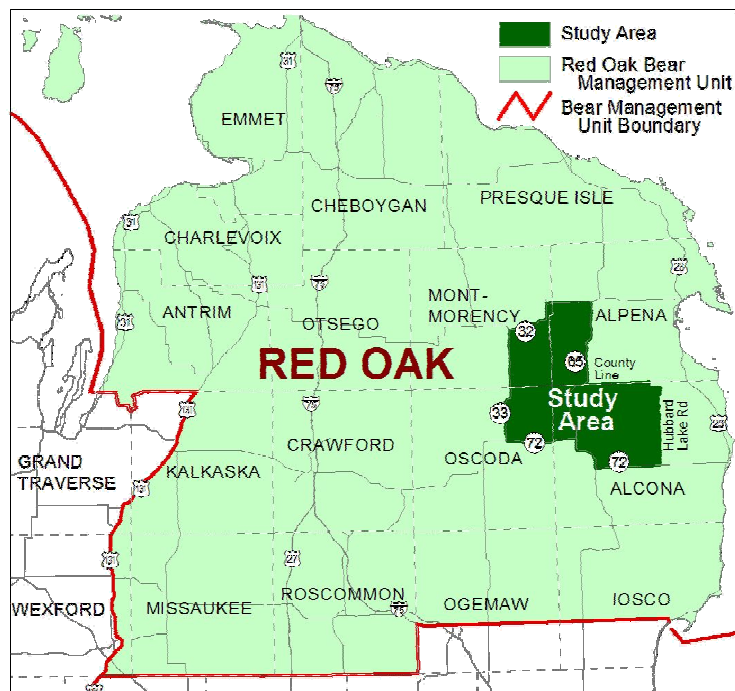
Study Area
Red Oak Bear Management Unit
Bear Management Unit Boundary

31
75
EMMET
CHEBOYGAN
PRESQUE ISLE
31
CHARLEVOIX
131
75
23
MONT-MORENCY
ANTRIM
31
OTSEGO
32
ALPENA
65
County Line
RED OAK
131
75
33
Study Area
Hubbard Lake Rd
23
72
GRAND TRAVERSE
CRAWFORD
72
KALKASKA
OSCODA
ALCONA
131
131
27
WEXFORD
MISSAUKEE
ROSCOMMON
75
OGEMAW
IOSCO